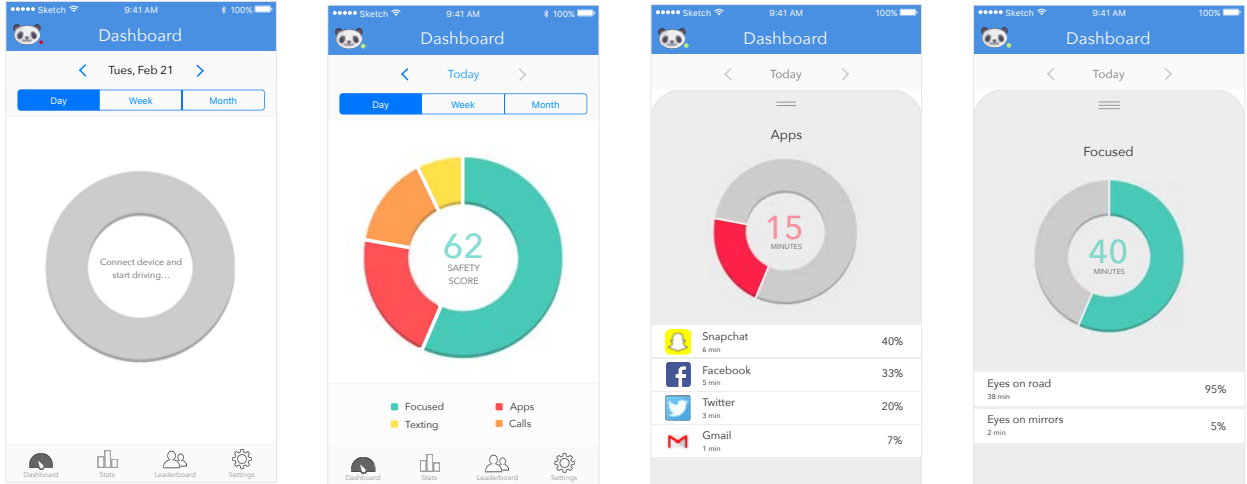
●●●●● Sketch 9:41 AM 100%

Dashboard

Tues, Feb 21

Day | Week | Month

Connect device and start driving...

Dashboard Stats Leaderboard Settings

●●●●● Sketch 9:41 AM 100%

Dashboard

Today

Day | Week | Month

62
SAFETY SCORE

Focused
Apps
Texting
Calls

Dashboard Stats Leaderboard Settings

●●●●● Sketch 9:41 AM 100%

Dashboard

Today

Apps

15
MINUTES

Snapchat
6 min
40%

Facebook
5 min
33%

Twitter
3 min
20%

Gmail
1 min
7%

●●●●● Sketch 9:41 AM 100%

Dashboard

Today

Focused

40
MINUTES

Eyes on road
38 min
95%

Eyes on mirrors
2 min
5%